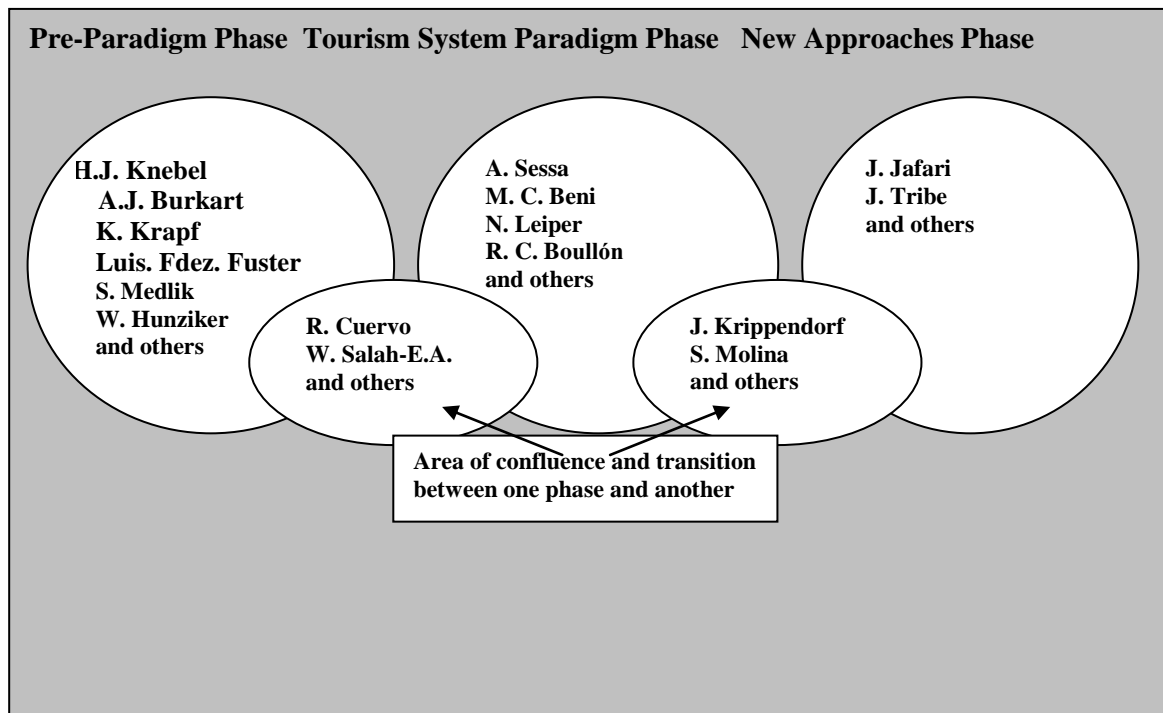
Pre-Paradigm Phase Tourism System Paradigm Phase New Approaches Phase

H.J. Knebel
A.J. Burkart
K. Krapf
Luis. Fdez. Fuster
S. Medlik
W. Hunziker
and others

A. Sessa
M. C. Beni
N. Leiper
R. C. Boullón
and others

J. Jafari
J. Tribe
and others

R. Cuervo
W. Salah-E.A.
and others

J. Krippendorf
S. Molina
and others

Area of confluence and transition between one phase and another